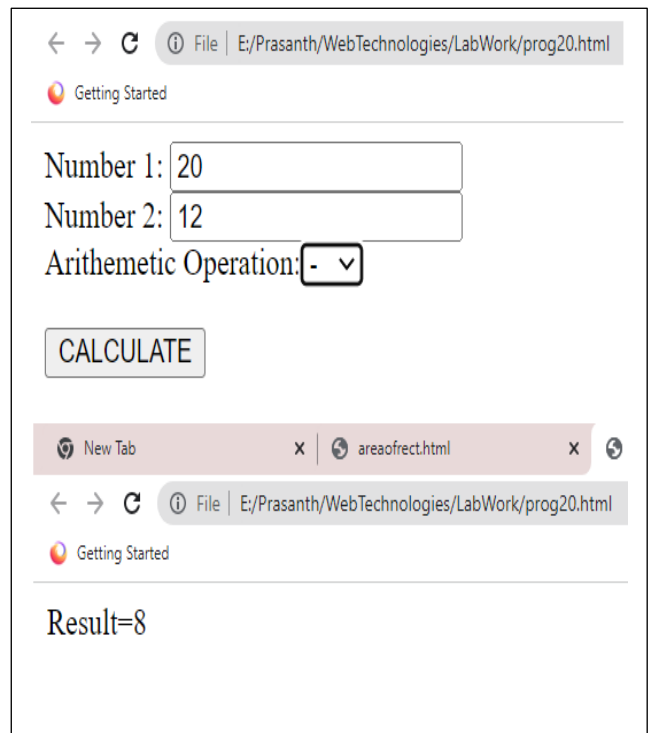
File | E:/Prasanth/WebTechnologies/LabWork/prog20.html

Getting Started

Number 1: 20
Number 2: 12
Arithemetic Operation: -

CALCULATE

New Tab ×
areaofrect.html ×

File | E:/Prasanth/WebTechnologies/LabWork/prog20.html

Getting Started

Result=8